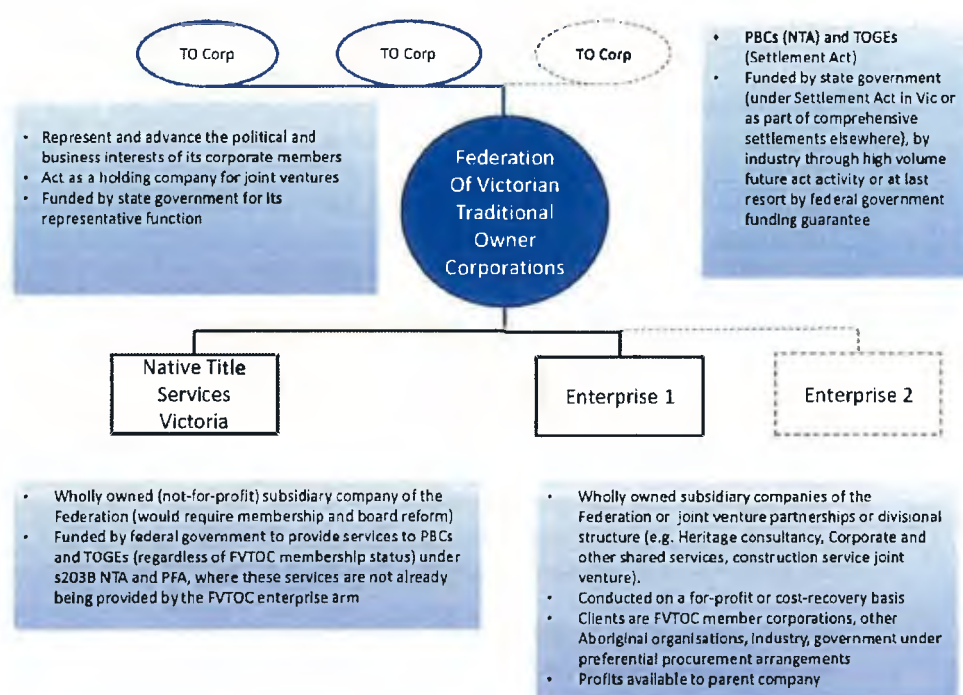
TO Corp

TO Corp

TO Corp

- PBCs (NTA) and TOGEs (Settlement Act)
- Funded by state government (under Settlement Act in Vic or as part of comprehensive settlements elsewhere), by industry through high volume future act activity or at last resort by federal government funding guarantee

- Represent and advance the political and business interests of its corporate members
- Act as a holding company for joint ventures
- Funded by state government for its representative function

Federation Of Victorian Traditional Owner Corporations

Native Title Services Victoria

Enterprise 1

Enterprise 2

- Wholly owned (not-for-profit) subsidiary company of the Federation (would require membership and board reform)
- Funded by federal government to provide services to PBCs and TOGEs (regardless of FVTOC membership status) under s203B NTA and PFA, where these services are not already being provided by the FVTOC enterprise arm

- Wholly owned subsidiary companies of the Federation or joint venture partnerships or divisional structure (e.g. Heritage consultancy, Corporate and other shared services, construction service joint venture).
- Conducted on a for-profit or cost-recovery basis
- Clients are FVTOC member corporations, other Aboriginal organisations, industry, government under preferential procurement arrangements
- Profits available to parent company